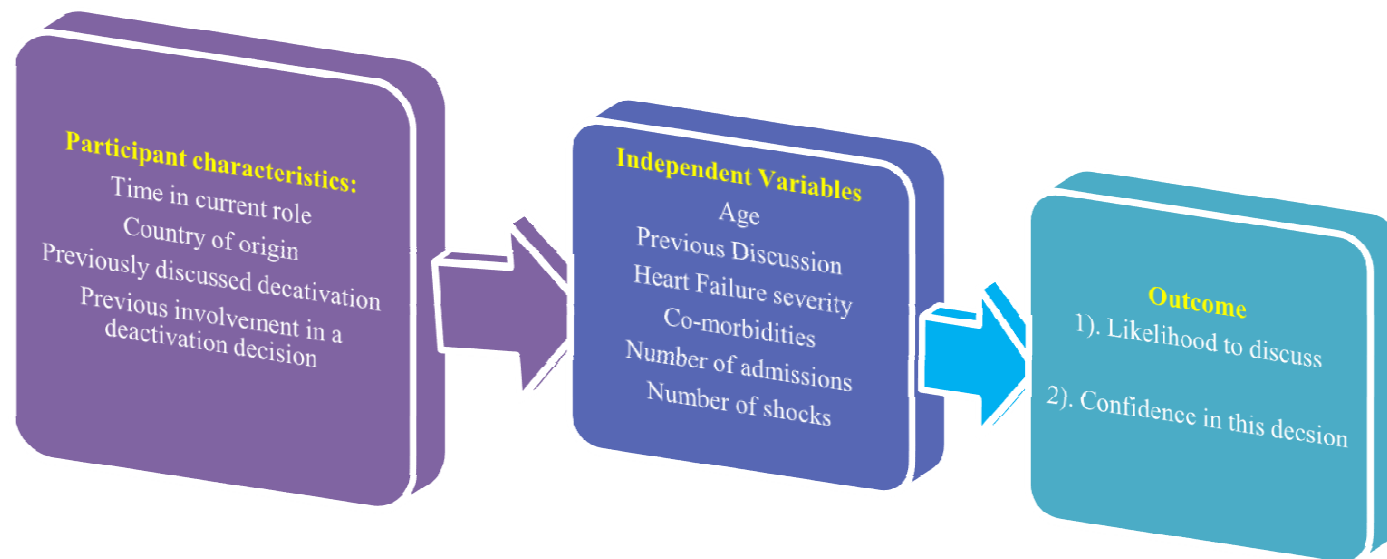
Participant characteristics:
Time in current role
Country of origin
Previously discussed decativation
Previous involvement in a deactivation decision

Independent Variables
Age
Previous Discussion
Heart Failure severity
Co-morbidities
Number of admissions
Number of shocks

Outcome
1). Likelihood to discuss

2). Confidence in this decsion